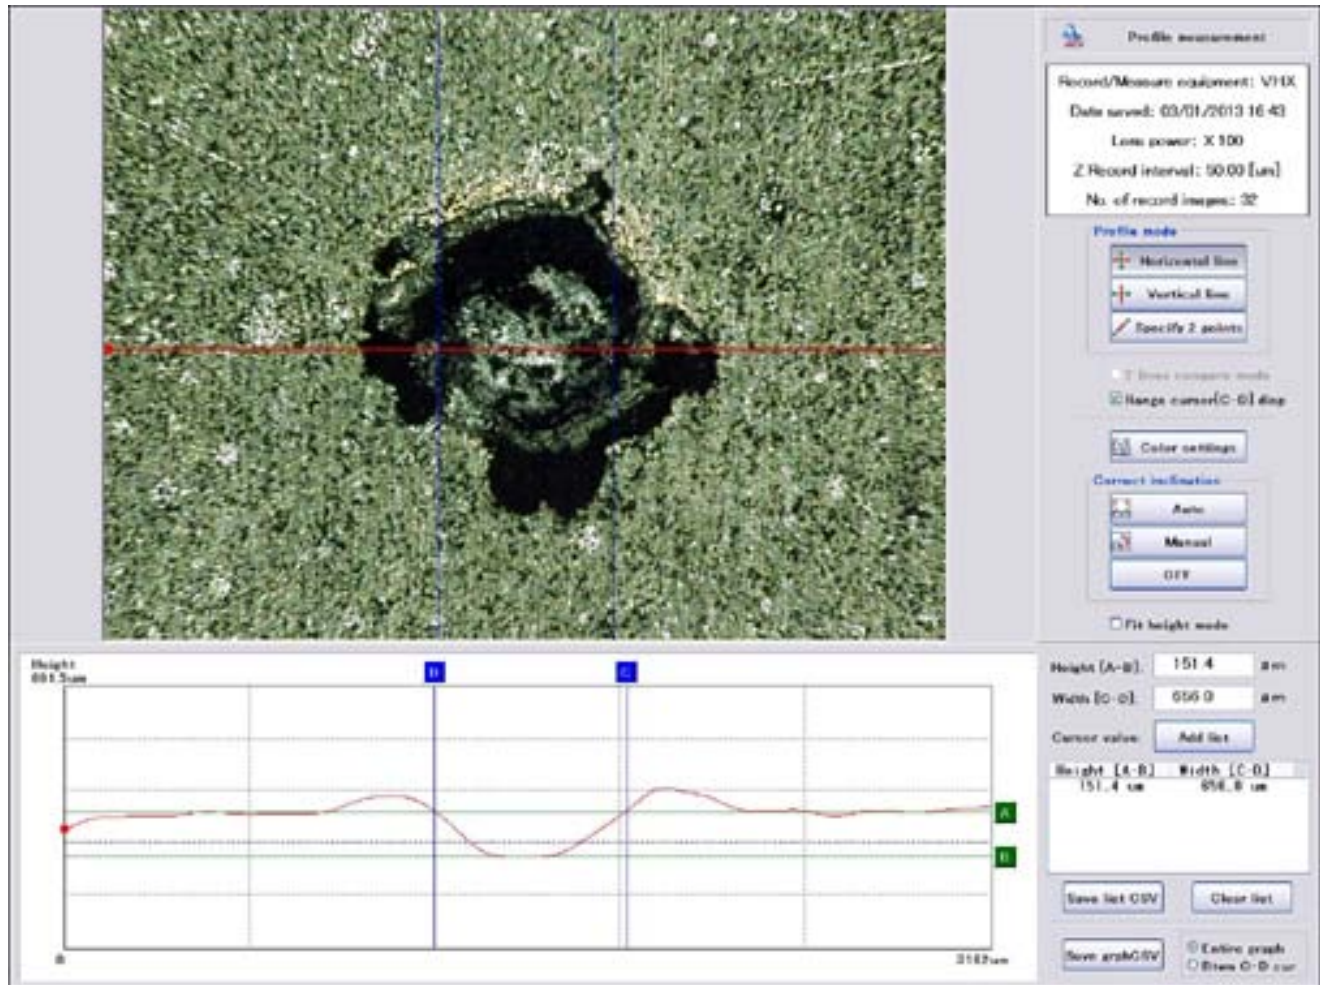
Profile measurement

Record/Measure equipment: VHX
Date saved: 03/01/2013 16:43
Lens power: X 100
Z Record interval: 50.00 [um]
No. of record images: 32

Profile mode
Horizontal line
Vertical line
Specify 2 points

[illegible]
Range cursor[C-D] disp

Color settings

Correct inclination
Auto
Manual
OFF

Fit height mode

Height
891.5um

D
C

A
B

0
3162um

Height [A-B]: 151.4 um
Width [C-D]: 656.0 um
Cursor value: Add list

| Height [A-B] | Width [C-D] |
|---|---|
| 151.4 um | 656.0 um |

Save list CSV
Clear list

Save graphCSV
Entire graph
Btwn C-D cur